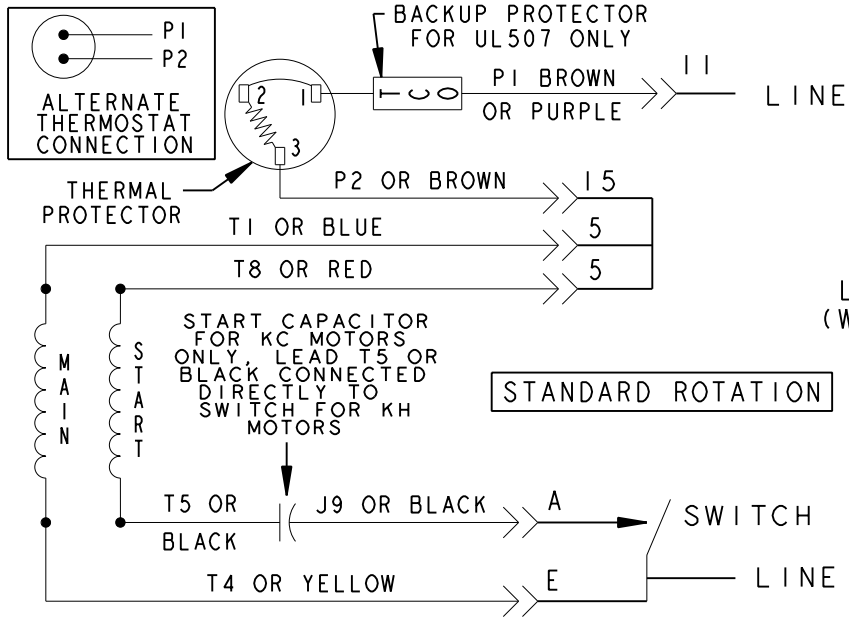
P1
P2
ALTERNATE THERMOSTAT CONNECTION

BACKUP PROTECTOR FOR UL507 ONLY

2
1
3

P1 BROWN OR PURPLE
11
LINE

THERMAL PROTECTOR

P2 OR BROWN
15
T1 OR BLUE
5
T8 OR RED
5

L
(W

M
A
I
N

S
T
A
R
T

START CAPACITOR FOR KC MOTORS ONLY, LEAD T5 OR BLACK CONNECTED DIRECTLY TO SWITCH FOR KH MOTORS

STANDARD ROTATION

T5 OR BLACK
J9 OR BLACK
A
SWITCH

T4 OR YELLOW
E
LINE